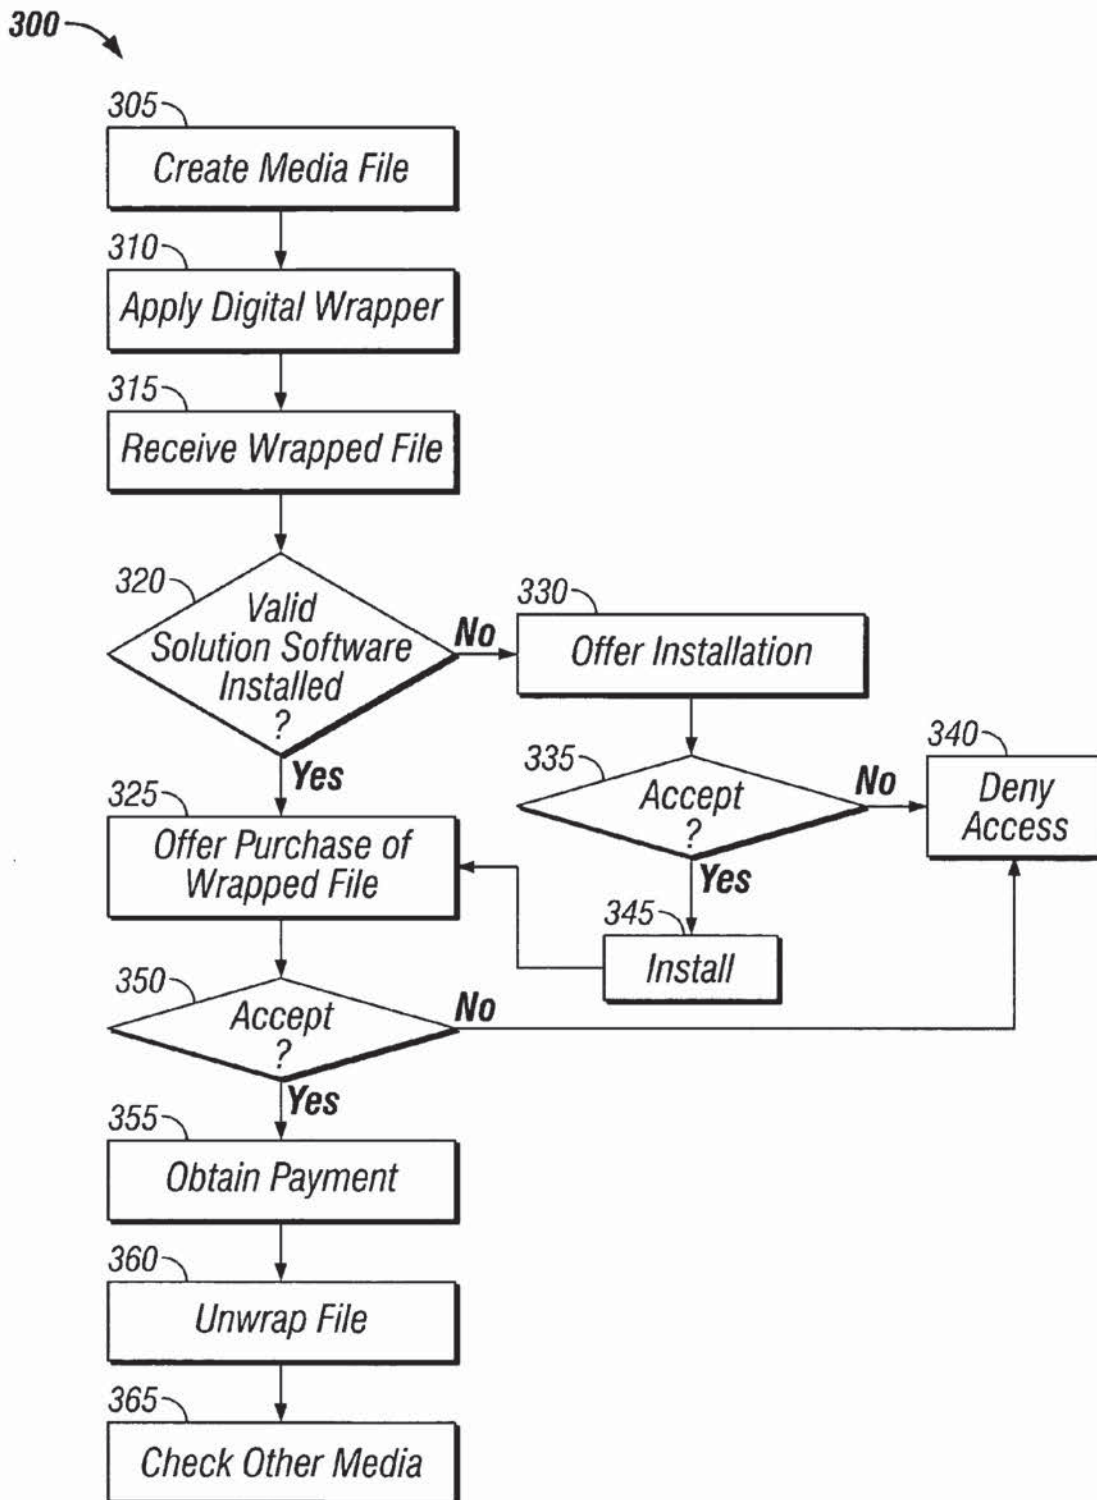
300

305
Create Media File

310
Apply Digital Wrapper

315
Receive Wrapped File

320
Valid Solution Software Installed ?

No

330
Offer Installation

Yes

325
Offer Purchase of Wrapped File

335
Accept ?

No

340
Deny Access

Yes

345
Install

350
Accept ?

No

Yes

355
Obtain Payment

360
Unwrap File

365
Check Other Media